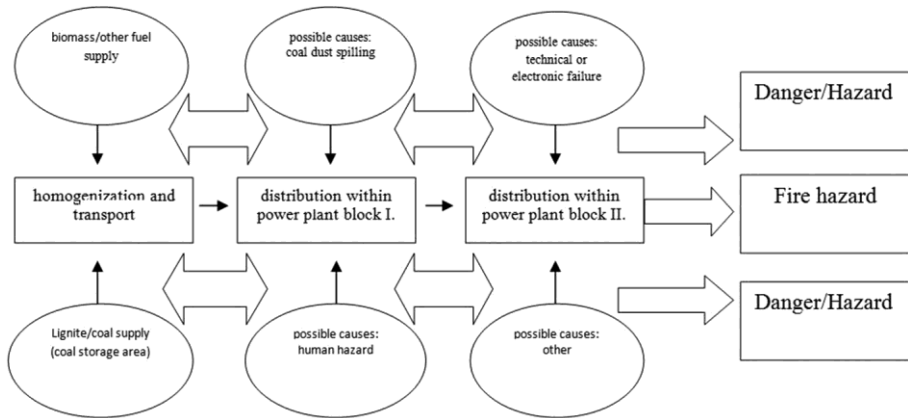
biomass/other fuel supply

possible causes: coal dust spilling

possible causes: technical or electronic failure

Danger/Hazard

homogenization and transport

distribution within power plant block I.

distribution within power plant block II.

Fire hazard

Danger/Hazard

Lignite/coal supply (coal storage area)

possible causes: human hazard

possible causes: other